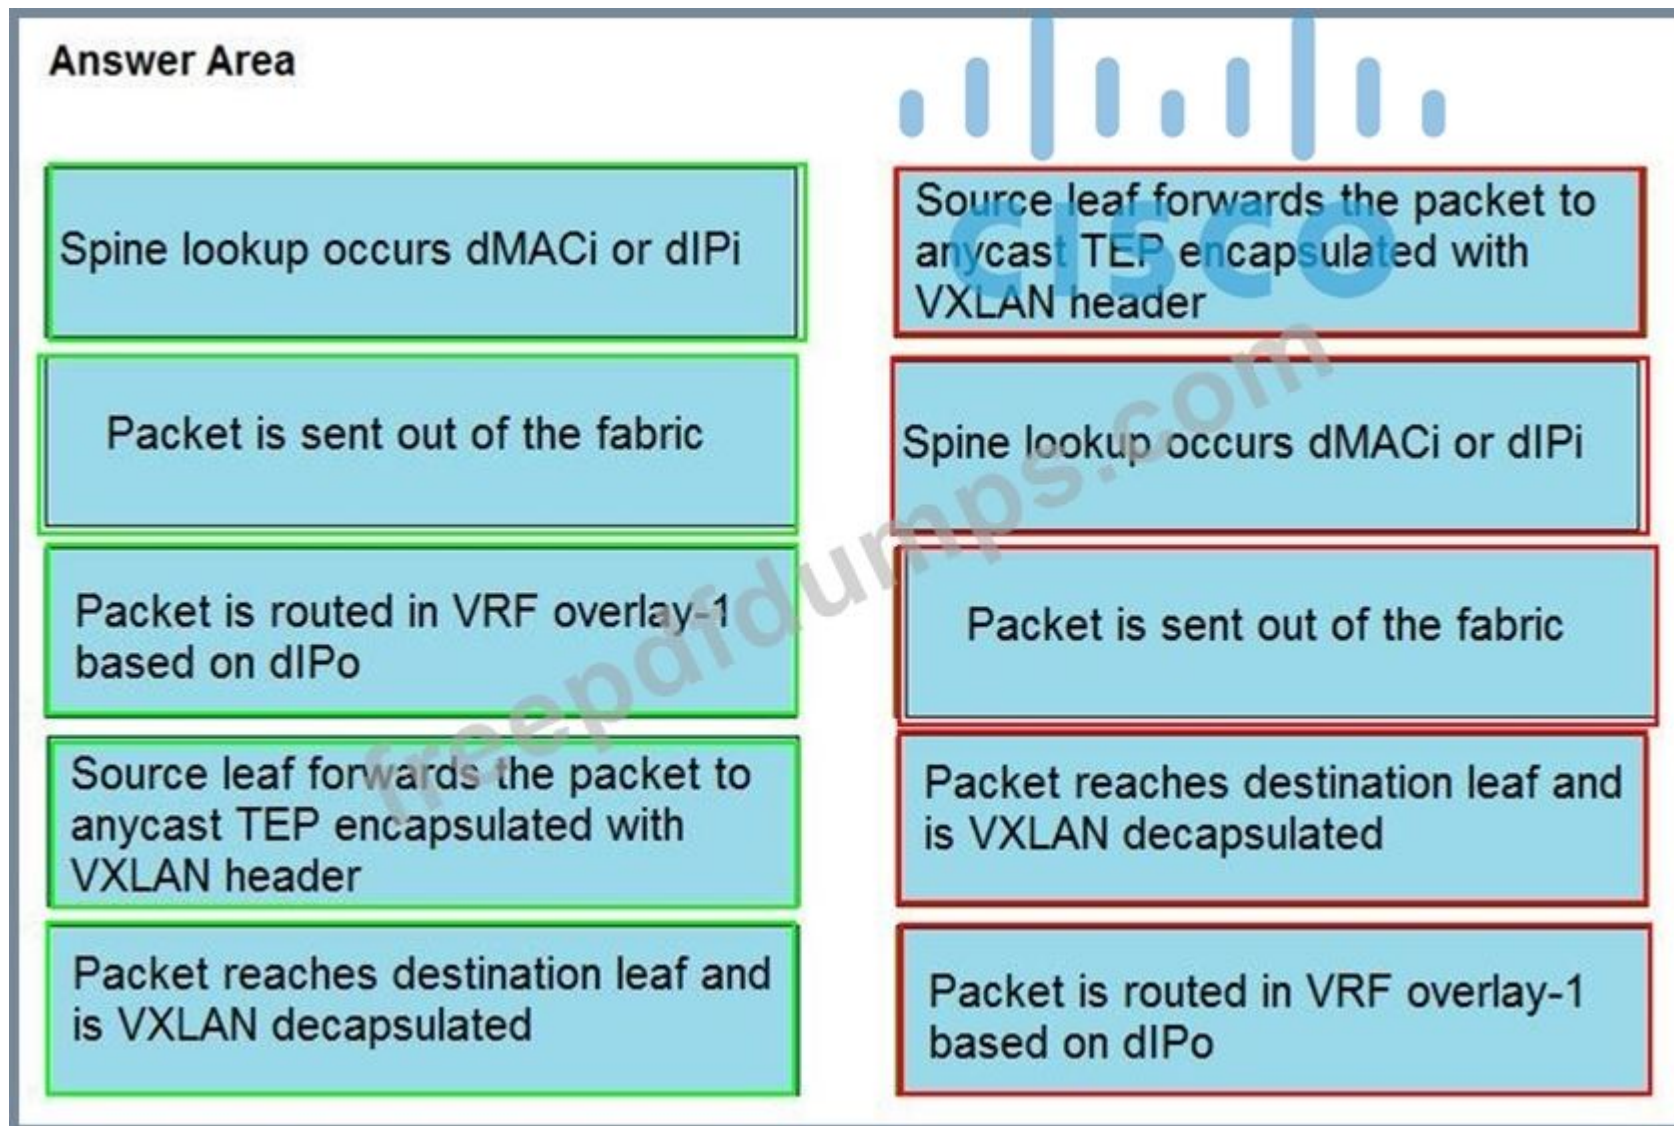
Answer Area

Spine lookup occurs dMACi or dIPi

Packet is sent out of the fabric

Packet is routed in VRF overlay-1 based on dIPo

Source leaf forwards the packet to anycast TEP encapsulated with VXLAN header

Packet reaches destination leaf and is VXLAN decapsulated

Source leaf forwards the packet to anycast TEP encapsulated with VXLAN header

Spine lookup occurs dMACi or dIPi

Packet is sent out of the fabric

Packet reaches destination leaf and is VXLAN decapsulated

Packet is routed in VRF overlay-1 based on dIPo

cisco

freepdfdumps.com